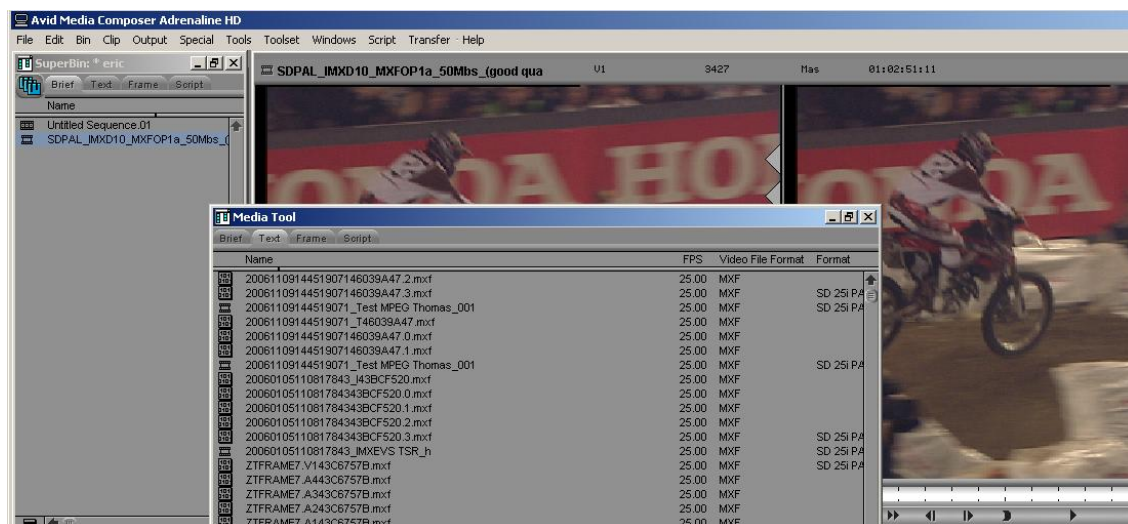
Avid Media Composer Adrenaline HD
File Edit Bin Clip Output Special Tools Toolset Windows Script Transfer Help

SuperBin: * eric
Brief Text Frame Script
Name
Untitled Sequence.01
SDPAL_IMXD10_MXFOP1a_50Mbs_(

SDPAL_IMXD10_MXFOP1a_50Mbs_(good qua V1 3427 Mas 01:02:51:11

Media Tool
Brief Text Frame Script

| Name | FPS | Video File Format | Format |
|---|---|---|---|
| 20061109144519071460039A47.2.mxf | 25.00 | MXF | |
| 20061109144519071460039A47.3.mxf | 25.00 | MXF | SD 25i PA |
| 20061109144519071_Test MPEG Thomas_001 | 25.00 | MXF | SD 25i PA |
| 20061109144519071_T46039A47.mxf | 25.00 | MXF | |
| 20061109144519071460039A47.0.mxf | 25.00 | MXF | |
| 20061109144519071460039A47.1.mxf | 25.00 | MXF | |
| 20061109144519071_Test MPEG Thomas_001 | 25.00 | MXF | SD 25i PA |
| 20060105110817843_I43BCF520.mxf | 25.00 | MXF | |
| 20060105110817843 43BCF520.0.mxf | 25.00 | MXF | |
| 20060105110817843 43BCF520.1.mxf | 25.00 | MXF | |
| 20060105110817843 43BCF520.2.mxf | 25.00 | MXF | |
| 20060105110817843 43BCF520.3.mxf | 25.00 | MXF | SD 25i PA |
| 20060105110817843_IMXEVS TSR_h | 25.00 | MXF | SD 25i PA |
| ZTFRAME7.V143C6757B.mxf | 25.00 | MXF | SD 25i PA |
| ZTFRAME7.A443C6757B.mxf | 25.00 | MXF | |
| ZTFRAME7.A343C6757B.mxf | 25.00 | MXF | |
| ZTFRAME7.A243C6757B.mxf | 25.00 | MXF | |
| ZTFRAME7.A143C6757B.mxf | 25.00 | MXF | |